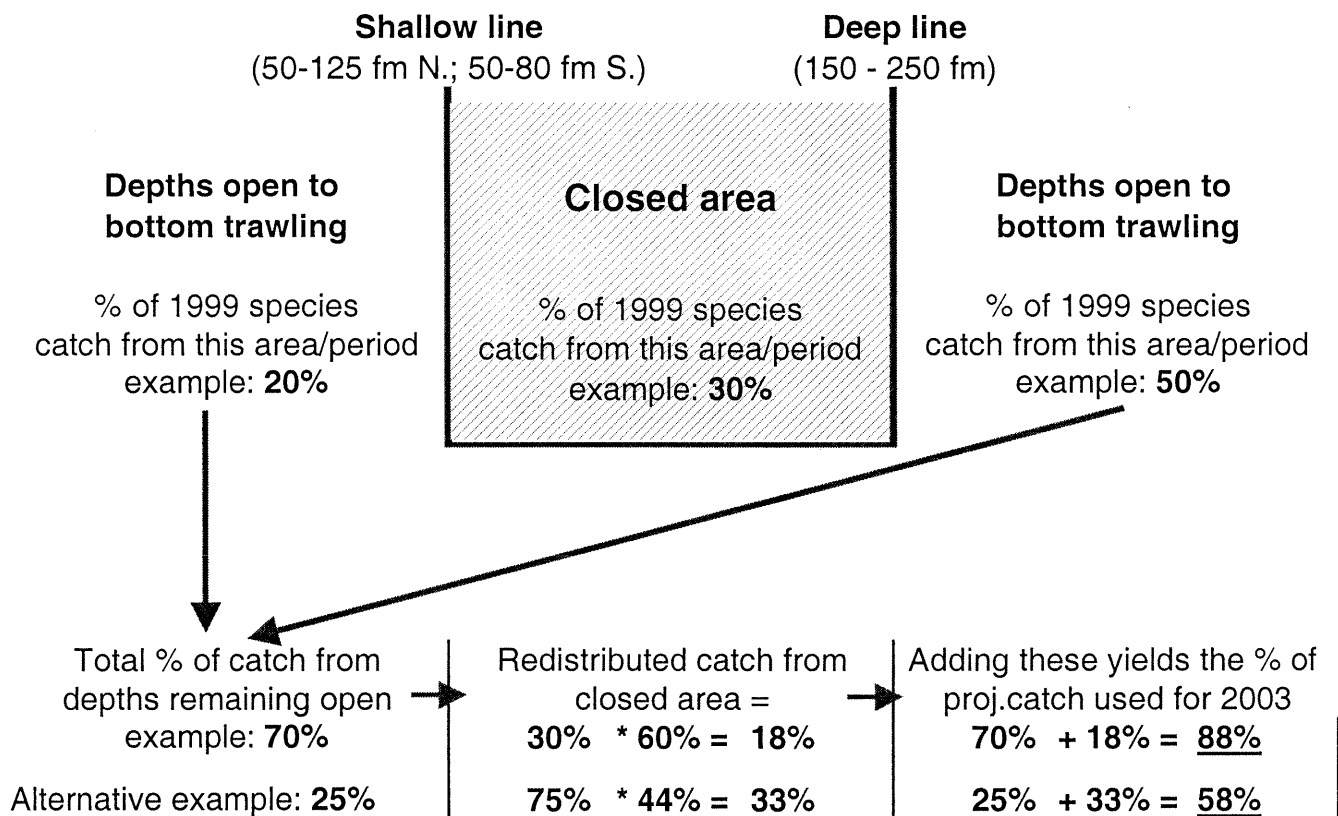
**Shallow line**
(50-125 fm N.; 50-80 fm S.)

**Deep line**
(150 - 250 fm)

**Depths open to bottom trawling**

% of 1999 species catch from this area/period example: **20%**

**Closed area**

% of 1999 species catch from this area/period example: **30%**

**Depths open to bottom trawling**

% of 1999 species catch from this area/period example: **50%**

Total % of catch from depths remaining open example: **70%**

Alternative example: **25%**

Redistributed catch from closed area =

**30% * 60% = 18%**

**75% * 44% = 33%**

Adding these yields the % of proj.catch used for 2003

**70% + 18% = 88%**

**25% + 33% = 58%**